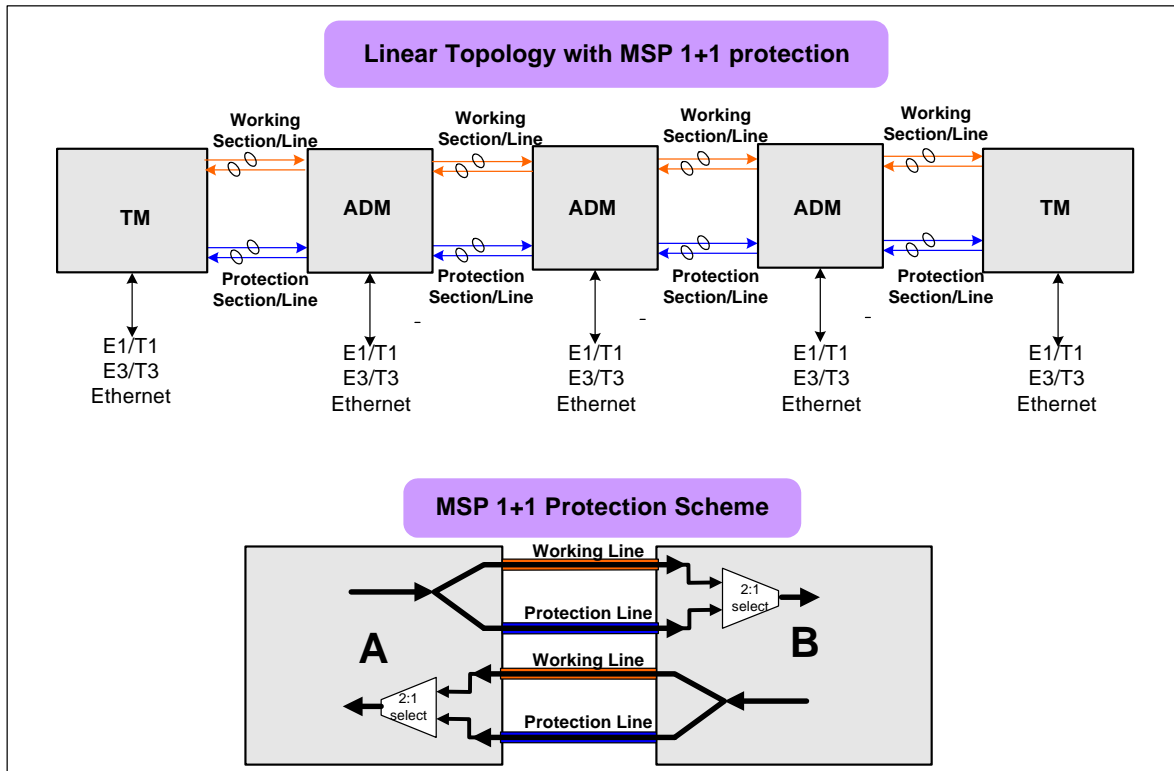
Linear Topology with MSP 1+1 protection

Working Section/Line

Working Section/Line

Working Section/Line

Working Section/Line

TM

ADM

ADM

ADM

TM

Protection Section/Line

Protection Section/Line

Protection Section/Line

Protection Section/Line

E1/T1
E3/T3
Ethernet

E1/T1
E3/T3
Ethernet

E1/T1
E3/T3
Ethernet

E1/T1
E3/T3
Ethernet

E1/T1
E3/T3
Ethernet

MSP 1+1 Protection Scheme

Working Line

Protection Line

2:1 select

A

B

Working Line

2:1 select

Protection Line